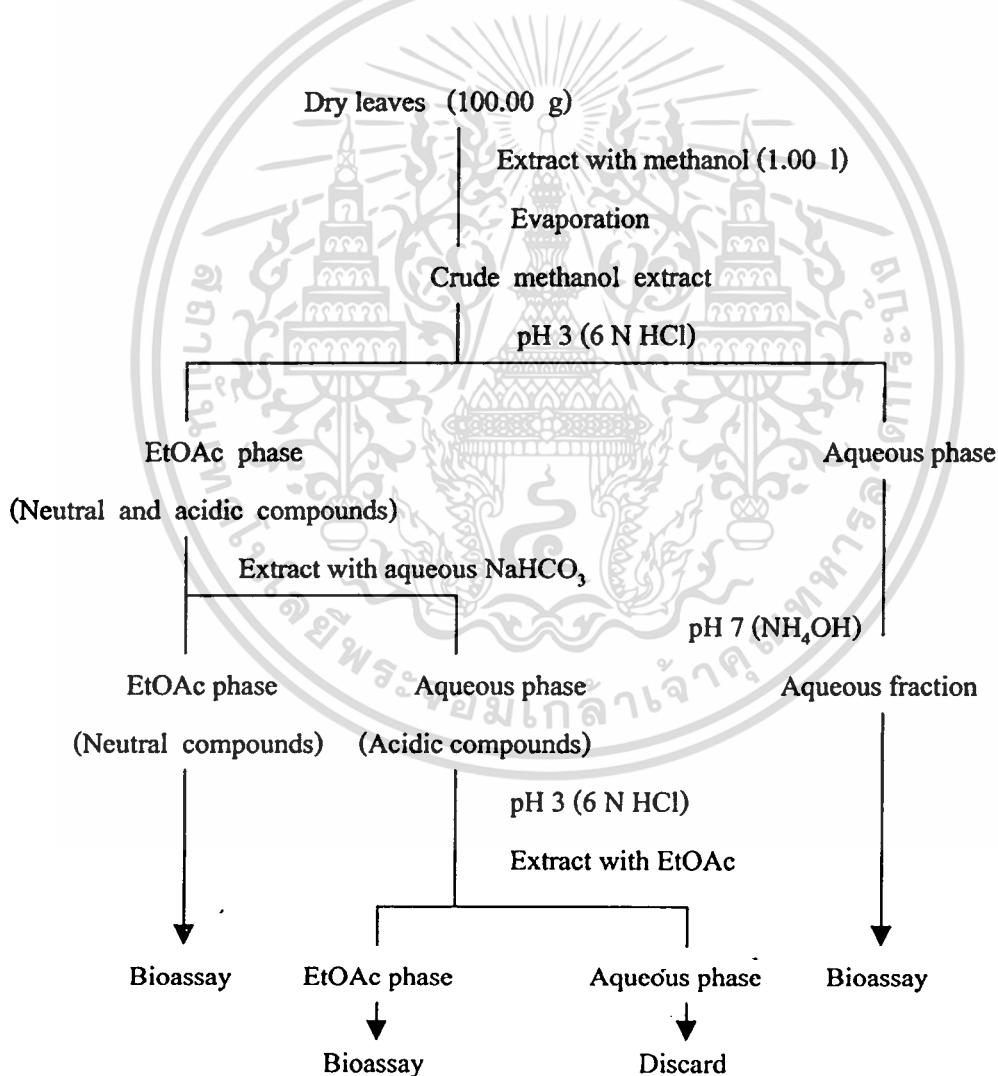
Dry leaves (100.00 g)

Extract with methanol (1.00 l)

Evaporation

Crude methanol extract

pH 3 (6 N HCl)

EtOAc phase

(Neutral and acidic compounds)

Aqueous phase

Extract with aqueous $NaHCO_3$

pH 7 ($NH_4OH$)

EtOAc phase

(Neutral compounds)

Aqueous phase

(Acidic compounds)

Aqueous fraction

pH 3 (6 N HCl)

Extract with EtOAc

Bioassay

EtOAc phase

Aqueous phase

Bioassay

Bioassay

Discard